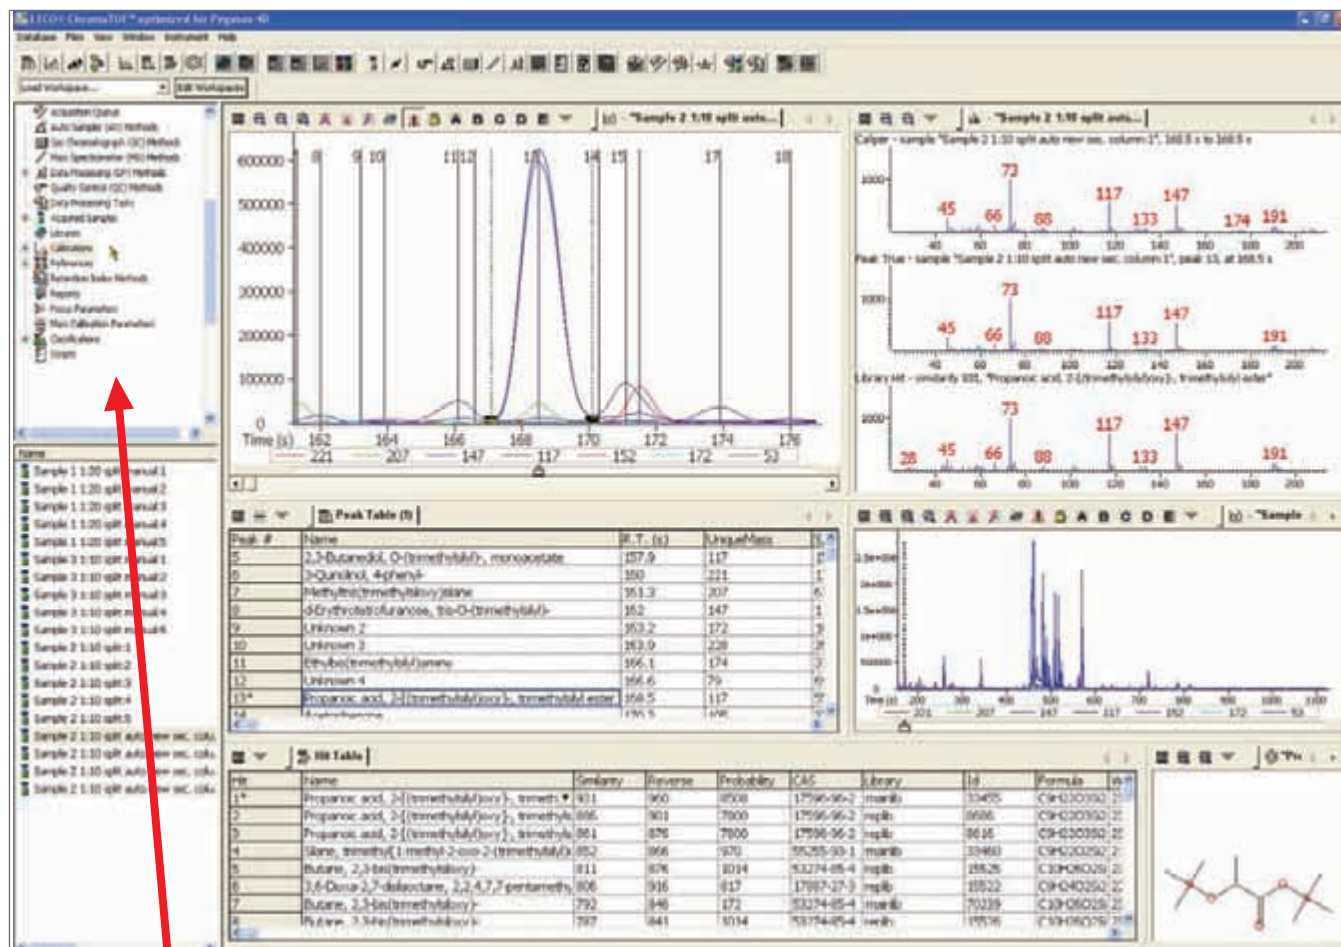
LECO ChromaTOF optimized for Pegasus 4D

Database File View Window Instrument Help

Edit Workspace

Acquisition Queue
Auto Sampler Methods
Gas Chromatograph (GC) Method
Mass Spectrometer (MS) Methods
Data Processing Methods
Quality Control Methods
Data Processing Tasks
Acquired Samples
Libraries
Calibrations
References
Retention Index Methods
Reports
Focus Parameters
Mass Calibration Parameters
Oscillators
Scripts

Name
Sample 1 1:20 split manual 1
Sample 1 1:20 split manual 2
Sample 1 1:20 split manual 3
Sample 1 1:20 split manual 4
Sample 1 1:20 split manual 5
Sample 3 1:10 split manual 1
Sample 3 1:10 split manual 2
Sample 3 1:10 split manual 3
Sample 3 1:10 split manual 4
Sample 3 1:10 split manual 5
Sample 2 1:10 split 1
Sample 2 1:10 split 2
Sample 2 1:10 split 3
Sample 2 1:10 split 4
Sample 2 1:10 split 5
Sample 2 1:10 split auto new sec. column
Sample 2 1:10 split auto new sec. column
Sample 2 1:10 split auto new sec. column
Sample 2 1:10 split auto new sec. column

"Sample 2 1:10 split auto...

600000
500000
400000
300000
200000
100000
0
Time (s) 162 164 166 168 170 172 174 176
8 9 10 11 12 13 14 15 17 18
221 207 147 117 152 172 53

"Sample 2 1:10 split auto...
Caliper - sample "Sample 2 1:10 split auto new sec. column 1", 168.5 s to 168.5 s
1000
73 45 66 88 117 133 147 174 191
40 60 80 100 120 140 160 180 200
Peak True - sample "Sample 2 1:10 split auto new sec. column 1", peak 13, at 168.5 s
1000
73 45 66 88 117 133 147 191
Library Hit - similarity 931, "Propanoic acid, 2-[(trimethylsilyl)oxy]-, trimethylsilyl ester"
1000
73 28 45 66 88 117 133 147 191
40 60 80 100 120 140 160 180 200

Peak Table (1)

| Peak # | Name | R.T. (s) | UniqueMass |
|---|---|---|---|
| 5 | 2,3-Butanediol, O-(trimethylsilyl)-, monoacetate | 157.9 | 117 |
| 6 | 3-Quinolinol, 4-phenyl- | 160 | 221 |
| 7 | Methyltris(trimethylsiloxy)silane | 161.3 | 207 |
| 8 | d-Erythrotetrofuranose, tris-O-(trimethylsilyl)- | 162 | 147 |
| 9 | Unknown 2 | 163.2 | 172 |
| 10 | Unknown 3 | 163.9 | 228 |
| 11 | Ethylbis(trimethylsilyl)amine | 166.1 | 174 |
| 12 | Unknown 4 | 166.6 | 79 |
| 13* | Propanoic acid, 2-[(trimethylsilyl)oxy]-, trimethylsilyl ester | 168.5 | 117 |

"Sample
Time (s) 200 300 400 500 600 700 800 900 1000 1100
221 207 147 117 152 172 53

Hit Table

| Hit | Name | Similarity | Reverse | Probability | CAS | Library | Id | Formula |
|---|---|---|---|---|---|---|---|---|
| 1* | Propanoic acid, 2-[(trimethylsilyl)oxy]-, trimeth | 931 | 960 | 8508 | 17596-96-2 | mainlib | 33455 | C9H22O3Si2 |
| 2 | Propanoic acid, 2-[(trimethylsilyl)oxy]-, trimethyls | 886 | 901 | 7800 | 17596-96-2 | replib | 8686 | C9H22O3Si2 |
| 3 | Propanoic acid, 2-[(trimethylsilyl)oxy]-, trimethyls | 861 | 876 | 7800 | 17596-96-2 | replib | 8618 | C9H22O3Si2 |
| 4 | Silane, trimethyl[1-methyl-2-oxo-2-(trimethylsilyl) | 852 | 866 | 970 | 55255-93-1 | mainlib | 33460 | C9H22O2Si2 |
| 5 | Butane, 2,3-bis(trimethylsiloxy)- | 811 | 876 | 1014 | 53274-85-4 | replib | 15526 | C10H26O2Si2 |
| 6 | 3,6-Dioxa-2,7-disilaoctane, 2,2,4,7,7-pentameth | 806 | 916 | 617 | 17887-27-3 | replib | 15522 | C9H24O2Si2 |
| 7 | Butane, 2,3-bis(trimethylsiloxy)- | 792 | 846 | 172 | 53274-85-4 | mainlib | 70339 | C10H26O2Si2 |
| 8 | Butane, 2,3-bis(trimethylsiloxy)- | 787 | 841 | 1014 | 53274-85-4 | replib | 15535 | C10H26O2Si2 |